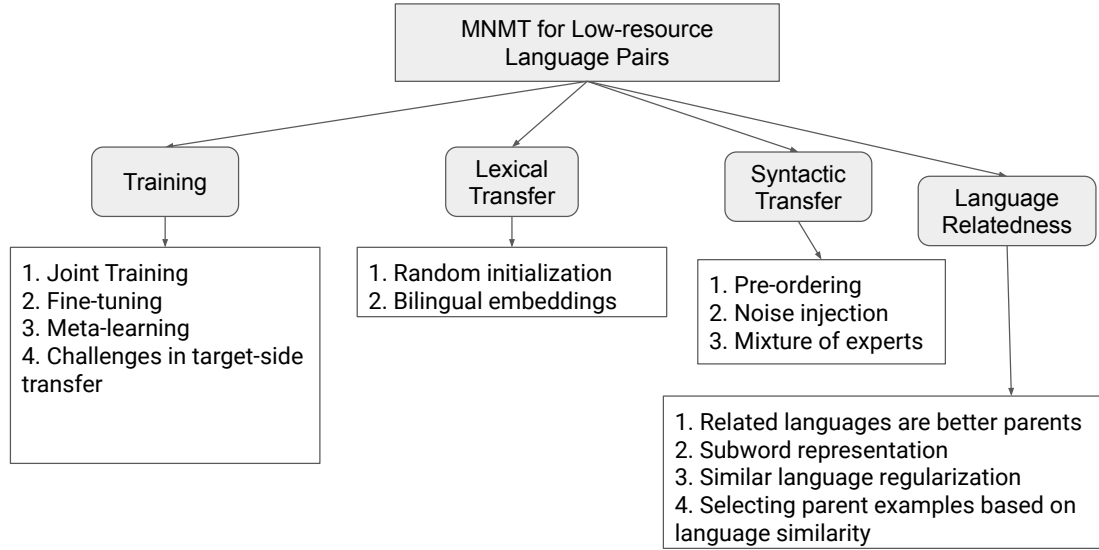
MNMT for Low-resource Language Pairs

Training

1. Joint Training
2. Fine-tuning
3. Meta-learning
4. Challenges in target-side transfer

Lexical Transfer

1. Random initialization
2. Bilingual embeddings

Syntactic Transfer

1. Pre-ordering
2. Noise injection
3. Mixture of experts

Language Relatedness

1. Related languages are better parents
2. Subword representation
3. Similar language regularization
4. Selecting parent examples based on language similarity